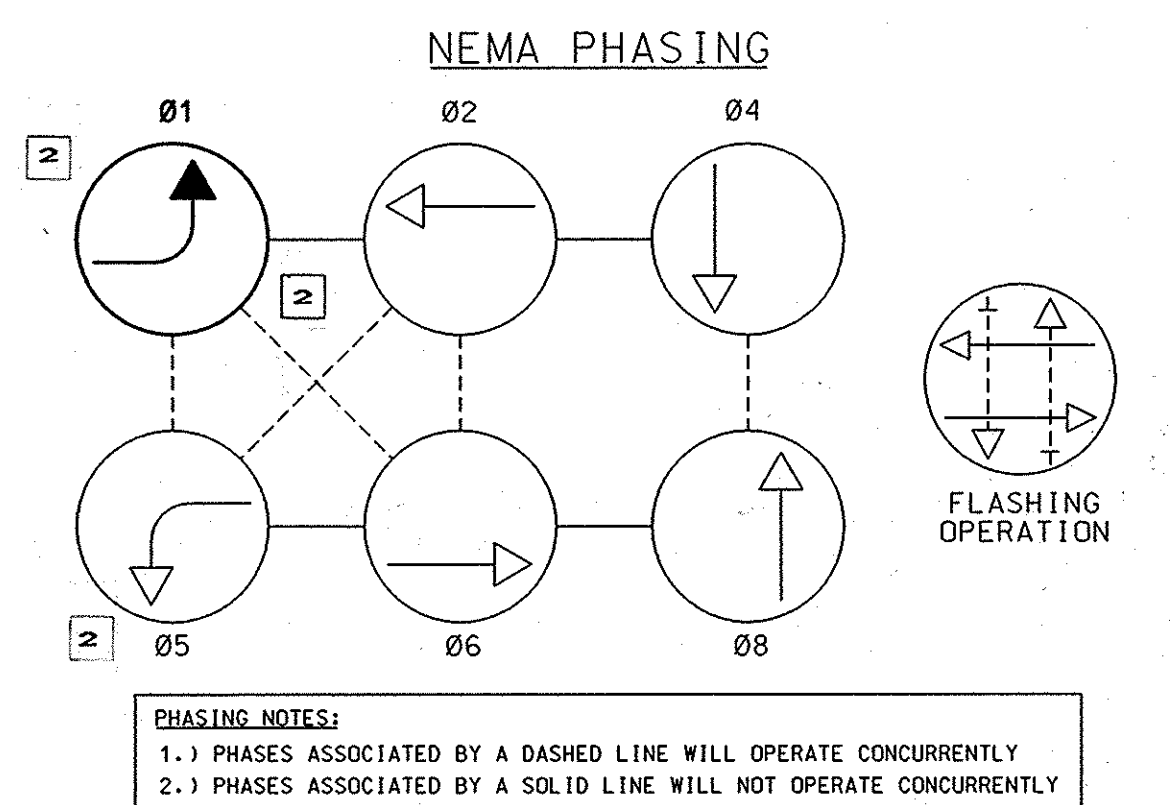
NEMA PHASING

Ø1

Ø2

Ø4

2

2

FLASHING OPERATION

2

Ø5

Ø6

Ø8

PHASING NOTES:

1.) PHASES ASSOCIATED BY A DASHED LINE WILL OPERATE CONCURRENTLY

2.) PHASES ASSOCIATED BY A SOLID LINE WILL NOT OPERATE CONCURRENTLY